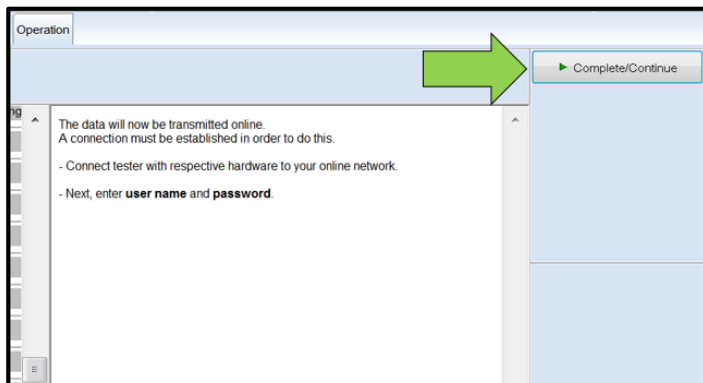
Operation

Complete/Continue

ng

The data will now be transmitted online.
A connection must be established in order to do this.

- Connect tester with respective hardware to your online network.

- Next, enter **user name** and **password**.